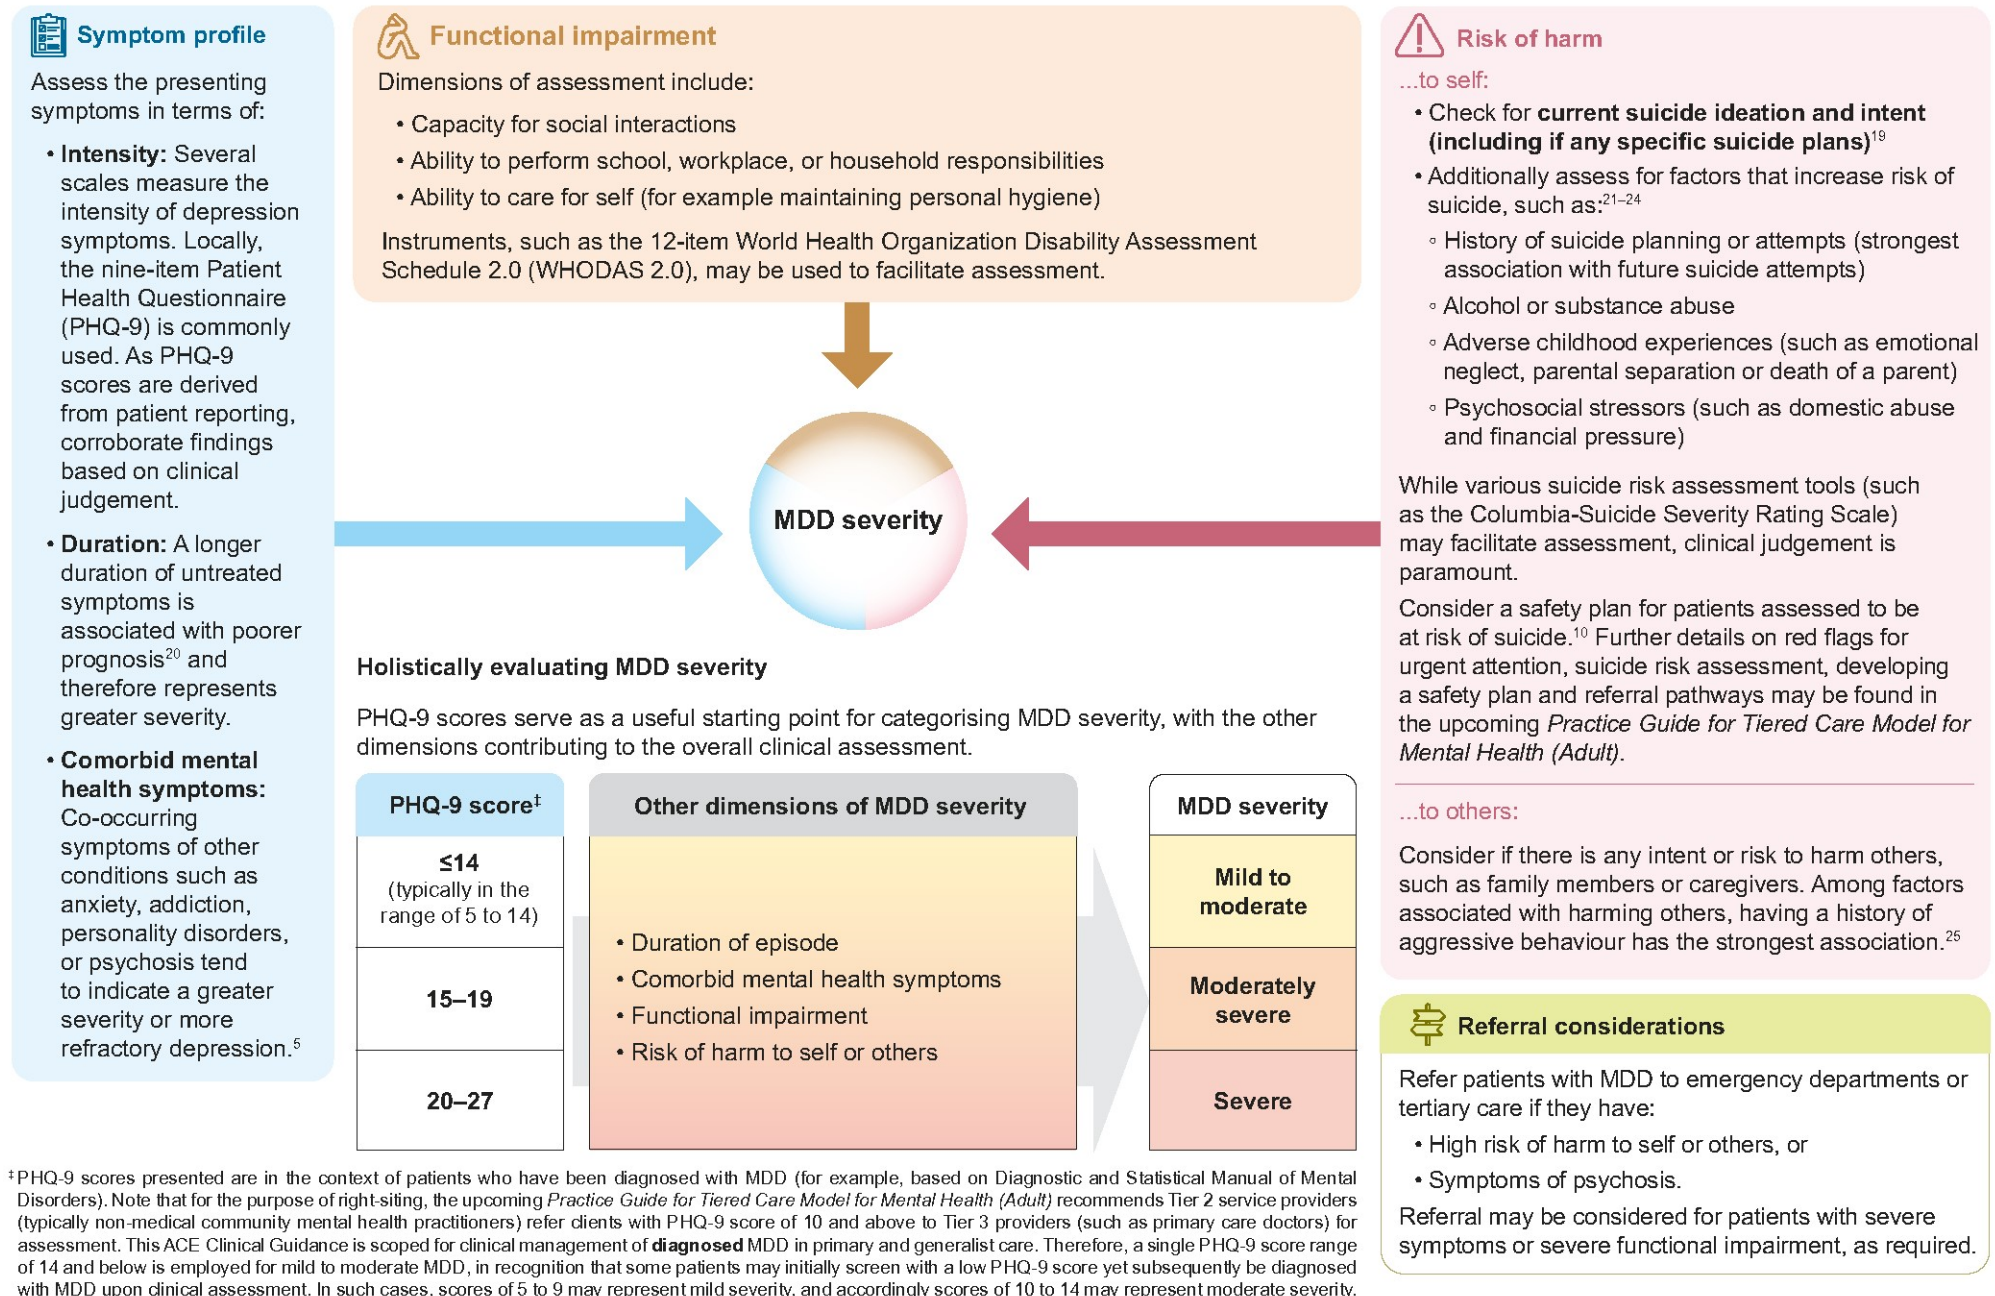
Symptom profile

Assess the presenting symptoms in terms of:

• **Intensity:** Several scales measure the intensity of depression symptoms. Locally, the nine-item Patient Health Questionnaire (PHQ-9) is commonly used. As PHQ-9 scores are derived from patient reporting, corroborate findings based on clinical judgement.

• **Duration:** A longer duration of untreated symptoms is associated with poorer prognosis$^{20}$ and therefore represents greater severity.

• **Comorbid mental health symptoms:** Co-occurring symptoms of other conditions such as anxiety, addiction, personality disorders, or psychosis tend to indicate a greater severity or more refractory depression.$^{5}$

Functional impairment

Dimensions of assessment include:

• Capacity for social interactions
• Ability to perform school, workplace, or household responsibilities
• Ability to care for self (for example maintaining personal hygiene)

Instruments, such as the 12-item World Health Organization Disability Assessment Schedule 2.0 (WHODAS 2.0), may be used to facilitate assessment.

MDD severity

Risk of harm

...to self:

• Check for **current suicide ideation and intent (including if any specific suicide plans)**$^{19}$
• Additionally assess for factors that increase risk of suicide, such as:$^{21–24}$
◦ History of suicide planning or attempts (strongest association with future suicide attempts)
◦ Alcohol or substance abuse
◦ Adverse childhood experiences (such as emotional neglect, parental separation or death of a parent)
◦ Psychosocial stressors (such as domestic abuse and financial pressure)

While various suicide risk assessment tools (such as the Columbia-Suicide Severity Rating Scale) may facilitate assessment, clinical judgement is paramount.

Consider a safety plan for patients assessed to be at risk of suicide.$^{10}$ Further details on red flags for urgent attention, suicide risk assessment, developing a safety plan and referral pathways may be found in the upcoming *Practice Guide for Tiered Care Model for Mental Health (Adult)*.

...to others:

Consider if there is any intent or risk to harm others, such as family members or caregivers. Among factors associated with harming others, having a history of aggressive behaviour has the strongest association.$^{25}$

Holistically evaluating MDD severity

PHQ-9 scores serve as a useful starting point for categorising MDD severity, with the other dimensions contributing to the overall clinical assessment.

| PHQ-9 score$^{‡}$ | Other dimensions of MDD severity | MDD severity |
|---|---|---|
| ≤14 (typically in the range of 5 to 14) | • Duration of episode • Comorbid mental health symptoms • Functional impairment • Risk of harm to self or others | Mild to moderate |
| 15–19 | | Moderately severe |
| 20–27 | | Severe |

Referral considerations

Refer patients with MDD to emergency departments or tertiary care if they have:

• High risk of harm to self or others, or
• Symptoms of psychosis.

Referral may be considered for patients with severe symptoms or severe functional impairment, as required.

$^{‡}$PHQ-9 scores presented are in the context of patients who have been diagnosed with MDD (for example, based on Diagnostic and Statistical Manual of Mental Disorders). Note that for the purpose of right-siting, the upcoming *Practice Guide for Tiered Care Model for Mental Health (Adult)* recommends Tier 2 service providers (typically non-medical community mental health practitioners) refer clients with PHQ-9 score of 10 and above to Tier 3 providers (such as primary care doctors) for assessment. This ACE Clinical Guidance is scoped for clinical management of **diagnosed** MDD in primary and generalist care. Therefore, a single PHQ-9 score range of 14 and below is employed for mild to moderate MDD, in recognition that some patients may initially screen with a low PHQ-9 score yet subsequently be diagnosed with MDD upon clinical assessment. In such cases, scores of 5 to 9 may represent mild severity, and accordingly scores of 10 to 14 may represent moderate severity.